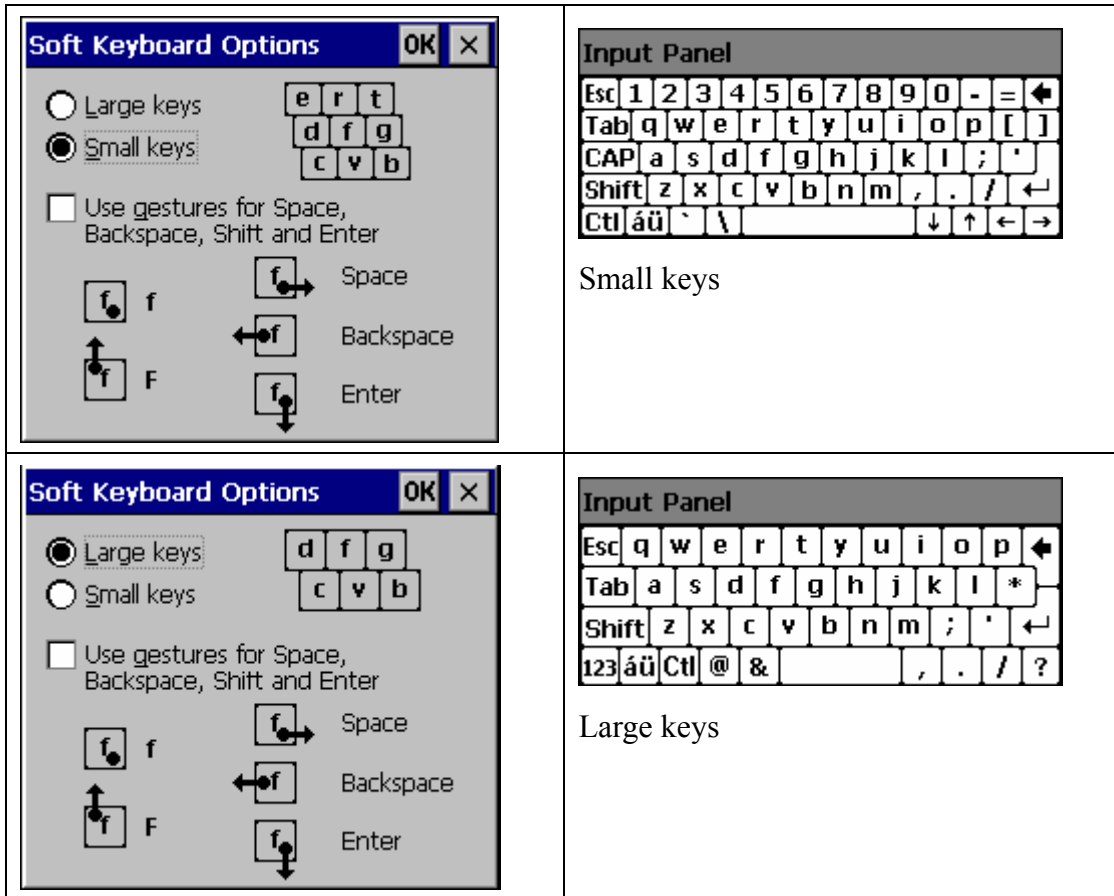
| Soft Keyboard Options OK × Large keys Small keys e r t d f g c v b Use gestures for Space, Backspace, Shift and Enter f f Space F Backspace Enter | Input Panel Esc 1 2 3 4 5 6 7 8 9 0 - = Tab q w e r t y u i o p [ ] CAP a s d f g h j k l ; ' Shift z x c v b n m , . / Ctl áü ` \ ↓ ↑ ← → Small keys |
|---|---|
| Soft Keyboard Options OK × Large keys Small keys d f g c v b Use gestures for Space, Backspace, Shift and Enter f f Space F Backspace Enter | Input Panel Esc q w e r t y u i o p Tab a s d f g h j k l * Shift z x c v b n m ; ' 123 áü Ctl @ & , . / ? Large keys |